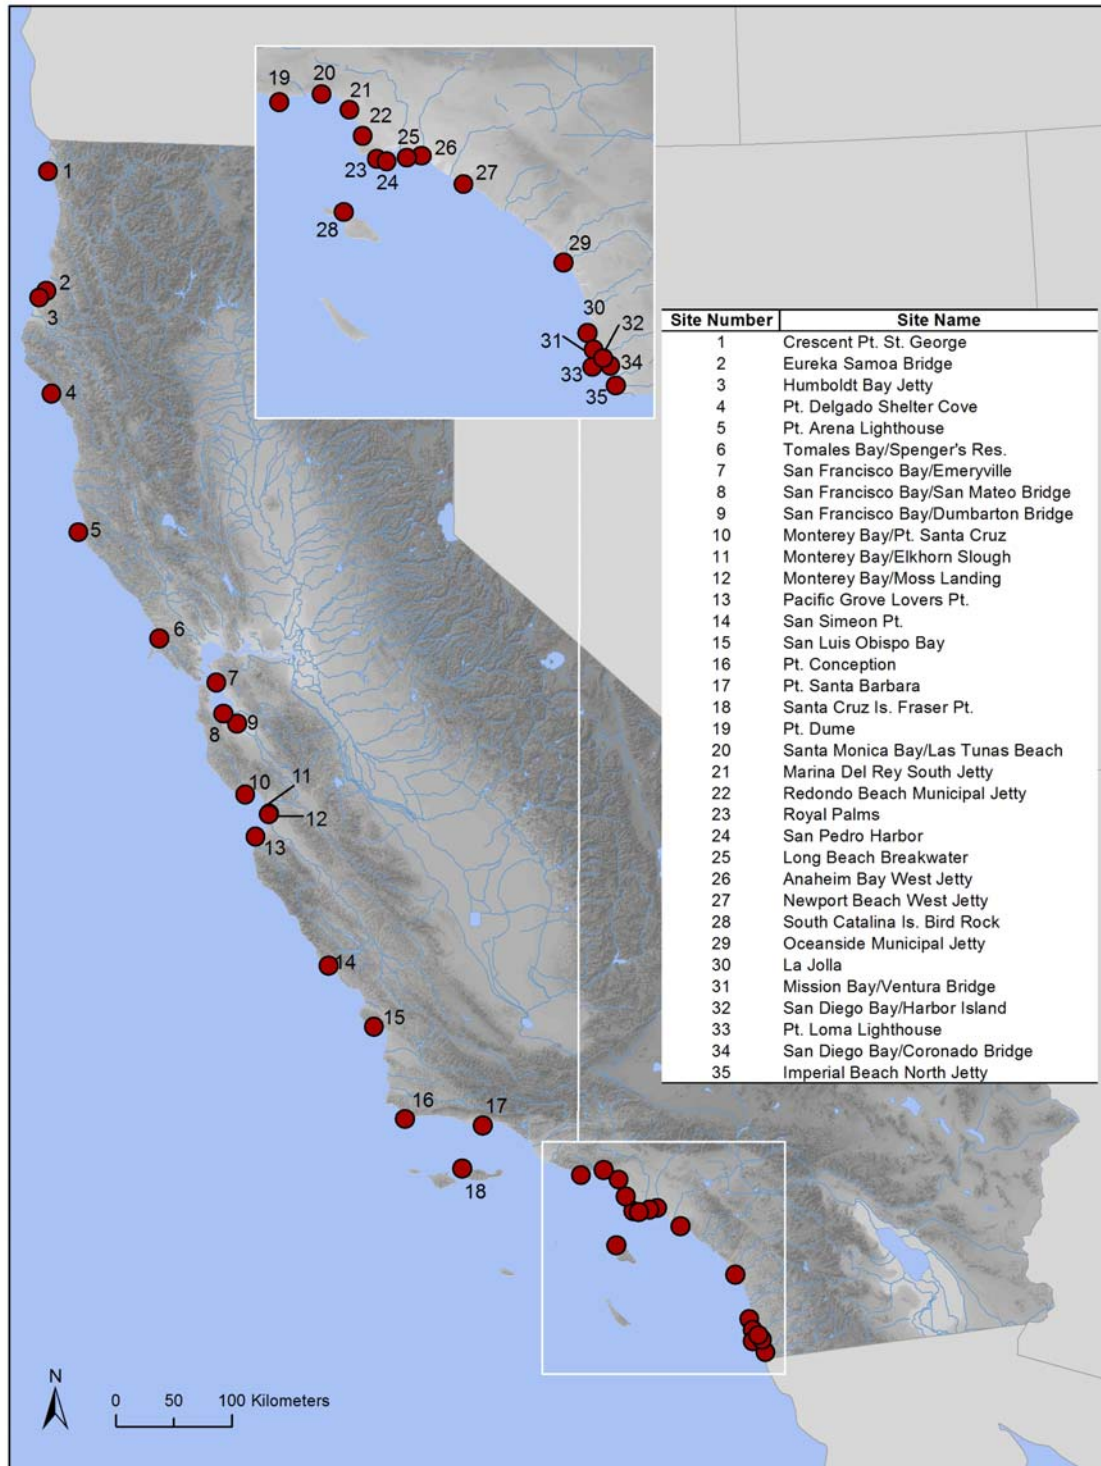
19
20
21
22
23
24
25
26
27
28
29
30
31
32
33
34
35

1
2
3
4
5
6
7
8
9
10
11
12
13
14
15
16
17
18

| Site Number | Site Name |
|---|---|
| 1 | Crescent Pt. St. George |
| 2 | Eureka Samoa Bridge |
| 3 | Humboldt Bay Jetty |
| 4 | Pt. Delgado Shelter Cove |
| 5 | Pt. Arena Lighthouse |
| 6 | Tomales Bay/Spenger's Res. |
| 7 | San Francisco Bay/Emeryville |
| 8 | San Francisco Bay/San Mateo Bridge |
| 9 | San Francisco Bay/Dumbarton Bridge |
| 10 | Monterey Bay/Pt. Santa Cruz |
| 11 | Monterey Bay/Elkhorn Slough |
| 12 | Monterey Bay/Moss Landing |
| 13 | Pacific Grove Lovers Pt. |
| 14 | San Simeon Pt. |
| 15 | San Luis Obispo Bay |
| 16 | Pt. Conception |
| 17 | Pt. Santa Barbara |
| 18 | Santa Cruz Is. Fraser Pt. |
| 19 | Pt. Dume |
| 20 | Santa Monica Bay/Las Tunas Beach |
| 21 | Marina Del Rey South Jetty |
| 22 | Redondo Beach Municipal Jetty |
| 23 | Royal Palms |
| 24 | San Pedro Harbor |
| 25 | Long Beach Breakwater |
| 26 | Anaheim Bay West Jetty |
| 27 | Newport Beach West Jetty |
| 28 | South Catalina Is. Bird Rock |
| 29 | Oceanside Municipal Jetty |
| 30 | La Jolla |
| 31 | Mission Bay/Ventura Bridge |
| 32 | San Diego Bay/Harbor Island |
| 33 | Pt. Loma Lighthouse |
| 34 | San Diego Bay/Coronado Bridge |
| 35 | Imperial Beach North Jetty |

N
0 50 100 Kilometers